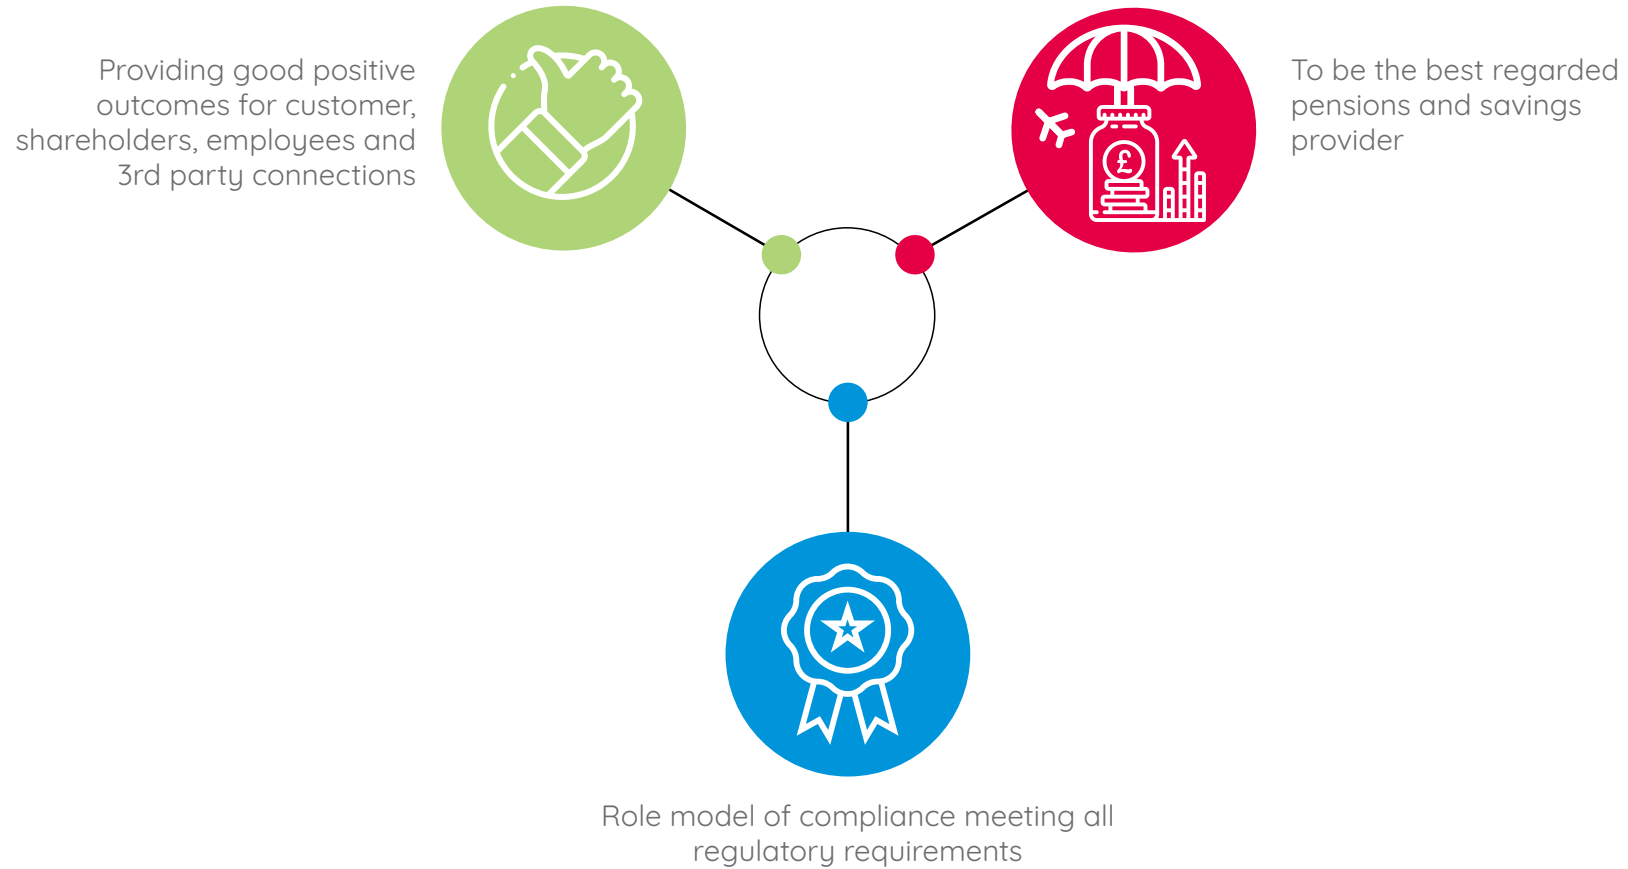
Providing good positive outcomes for customer, shareholders, employees and 3rd party connections

To be the best regarded pensions and savings provider

£

Role model of compliance meeting all regulatory requirements